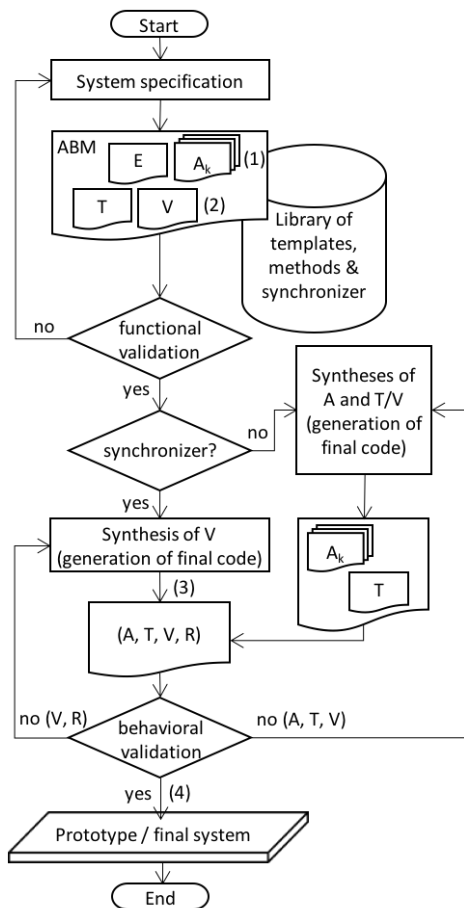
Start

System specification

ABM

E

$A_k$

(1)

T

V

(2)

Library of templates, methods & synchronizer

no

functional validation

yes

Syntheses of A and T/V (generation of final code)

no

synchronizer?

yes

Synthesis of V (generation of final code)

$A_k$

T

(3)

(A, T, V, R)

no (V, R)

behavioral validation

no (A, T, V)

yes

(4)

Prototype / final system

End